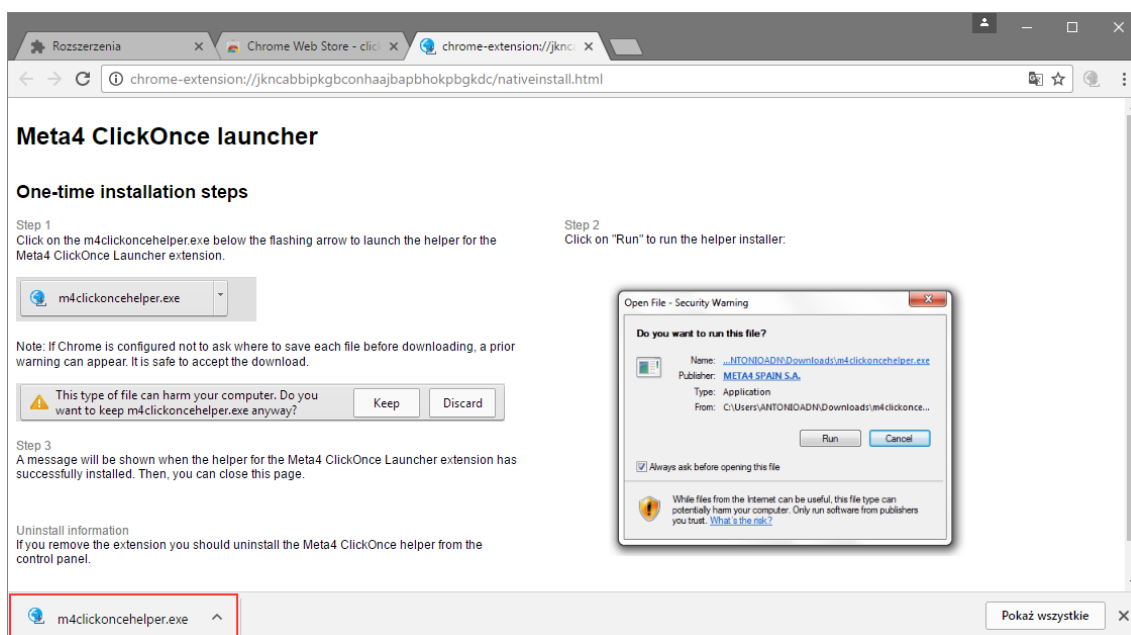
Rozszerzenia ×
Chrome Web Store - clic ×
chrome-extension://jknc ×

chrome-extension://jkncabbipkgbconhaajbapbhokpbgkdc/nativeinstall.html

Meta4 ClickOnce launcher

One-time installation steps

Step 1
Click on the m4clickoncehelper.exe below the flashing arrow to launch the helper for the Meta4 ClickOnce Launcher extension.

m4clickoncehelper.exe

Note: If Chrome is configured not to ask where to save each file before downloading, a prior warning can appear. It is safe to accept the download.

This type of file can harm your computer. Do you want to keep m4clickoncehelper.exe anyway?
Keep
Discard

Step 3
A message will be shown when the helper for the Meta4 ClickOnce Launcher extension has successfully installed. Then, you can close this page.

Uninstall information
If you remove the extension you should uninstall the Meta4 ClickOnce helper from the control panel.

Step 2
Click on "Run" to run the helper installer:

Open File - Security Warning
Do you want to run this file?
Name: ...NTONIOADN\Downloads\m4clickoncehelper.exe
Publisher: META4 SPAIN S.A.
Type: Application
From: C:\Users\ANTONIOADN\Downloads\m4clickonce...
Run
Cancel
Always ask before opening this file
While files from the Internet can be useful, this file type can potentially harm your computer. Only run software from publishers you trust. What's the risk?

m4clickoncehelper.exe
Pokaż wszystkie
×